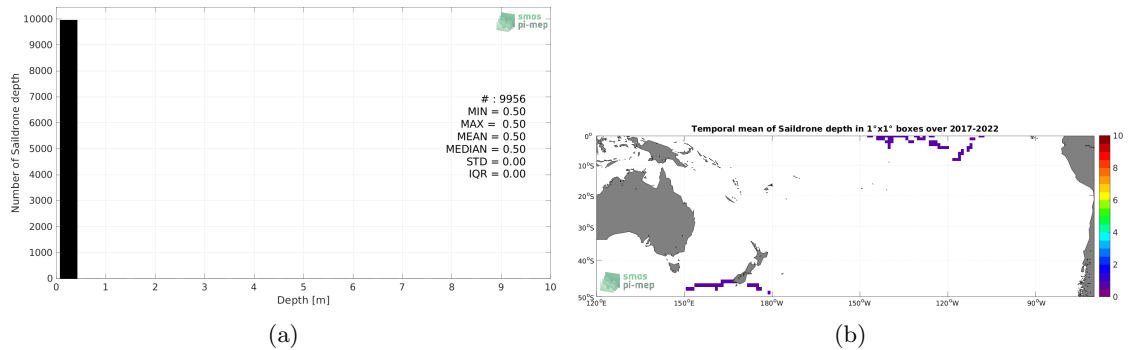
smos
pi-mep

Number of Saildrone depth

10000
9000
8000
7000
6000
5000
4000
3000
2000
1000
0

# : 9956
MIN = 0.50
MAX = 0.50
MEAN = 0.50
MEDIAN = 0.50
STD = 0.00
IQR = 0.00

0 1 2 3 4 5 6 7 8 9 10
Depth [m]

(a)

Temporal mean of Saildrone depth in 1°x1° boxes over 2017-2022

0°
10°S
20°S
30°S
40°S
50°S

120°E 150°E 180°W 150°W 120°W 90°W

smos
pi-mep

10
8
6
4
2
0

(b)